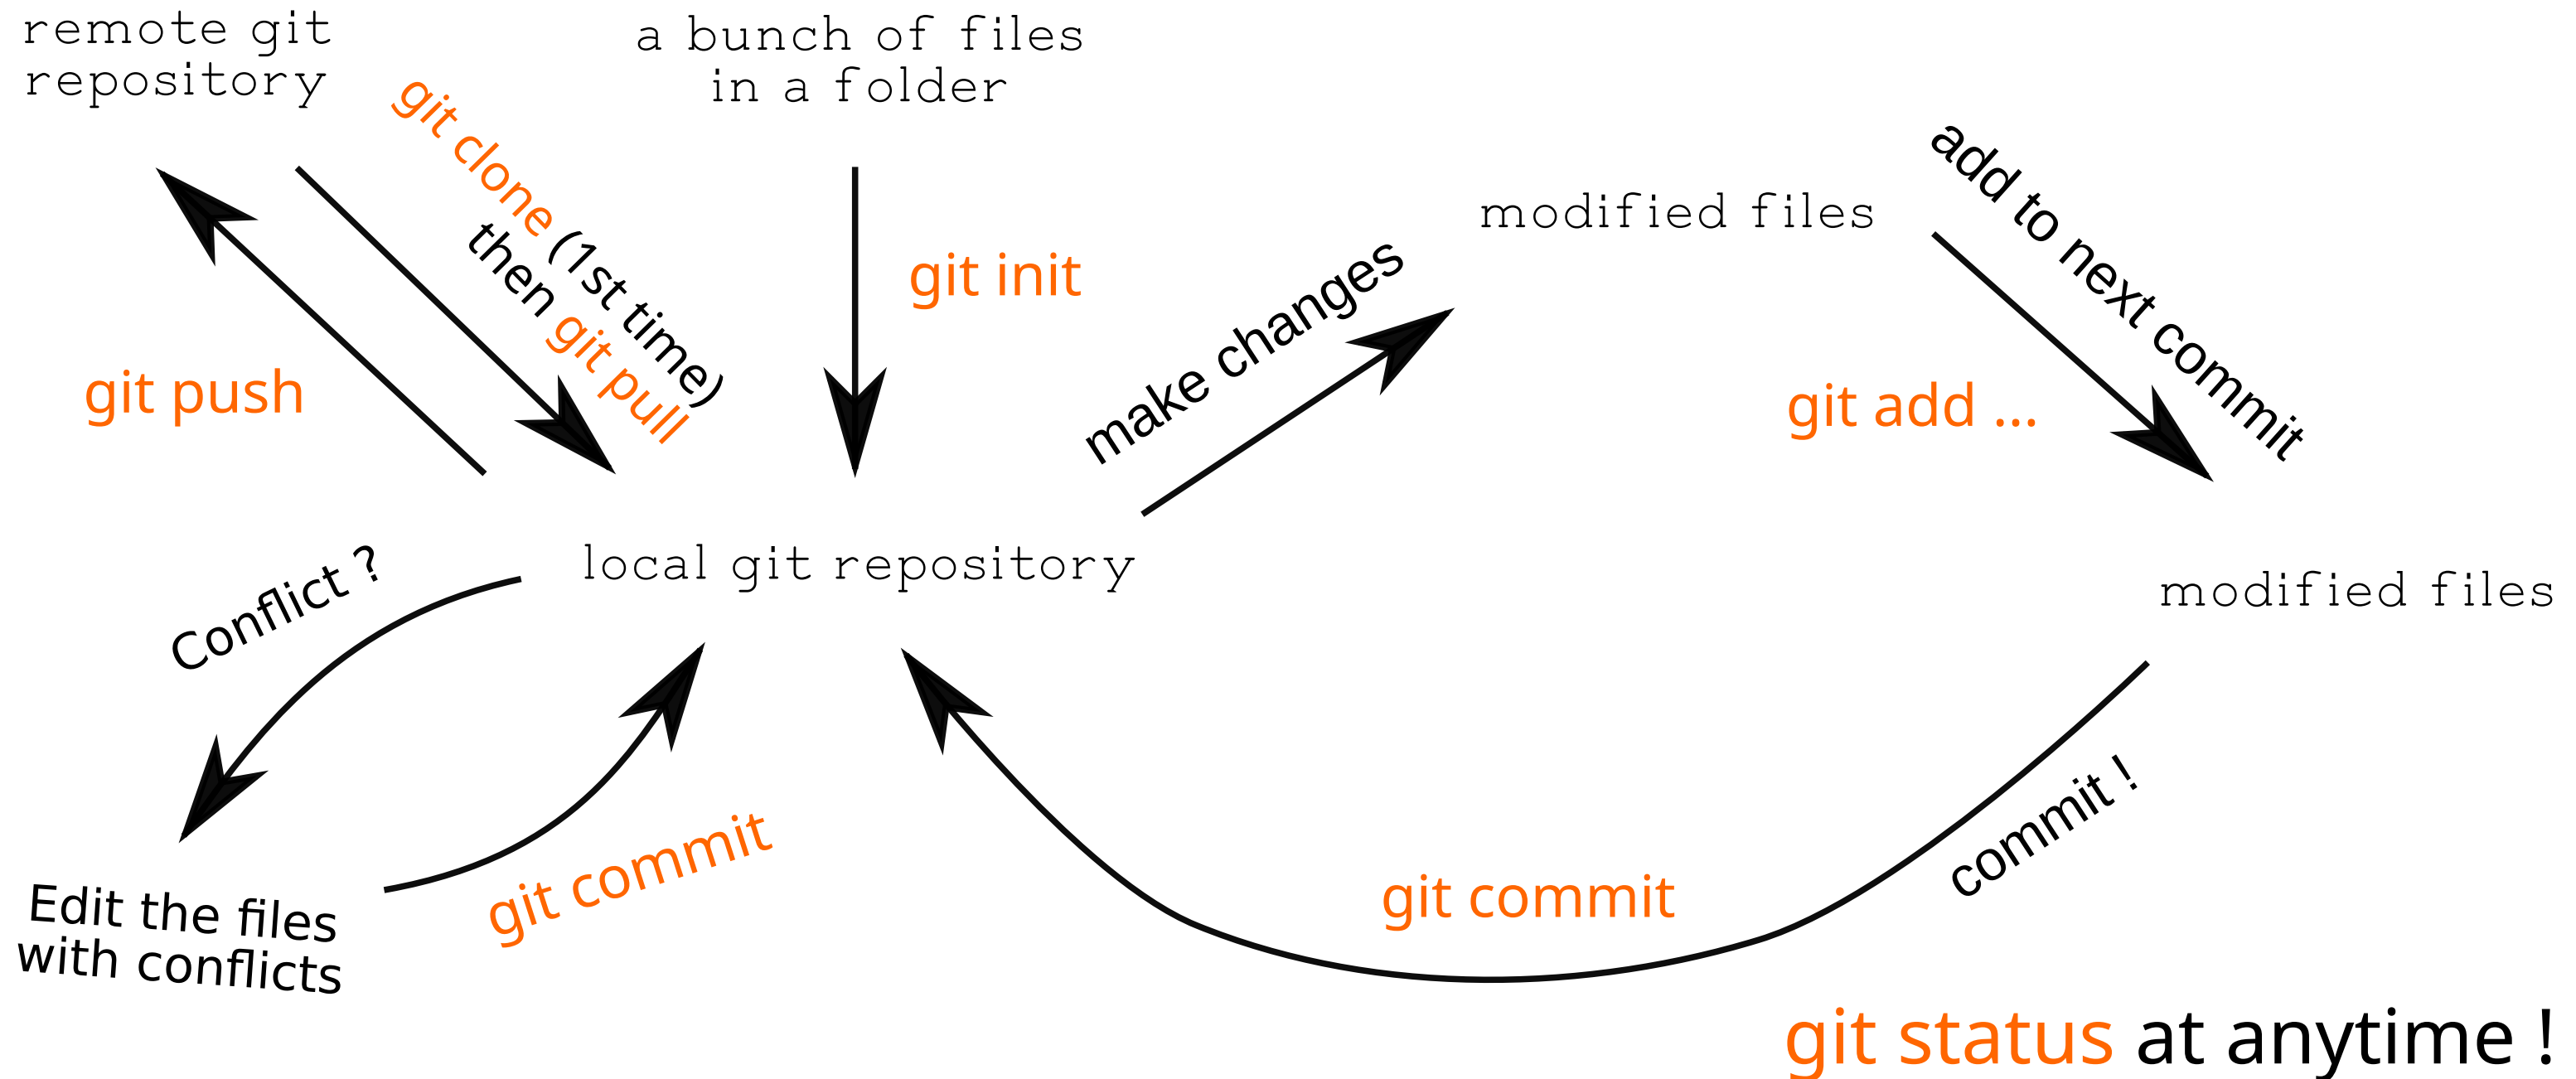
remote git repository

a bunch of files in a folder

git clone (1st time) then git pull

git init

git push

make changes

modified files

add to next commit

git add ...

local git repository

modified files

Conflict ?

Edit the files with conflicts

git commit

git commit

commit !

git status at anytime !